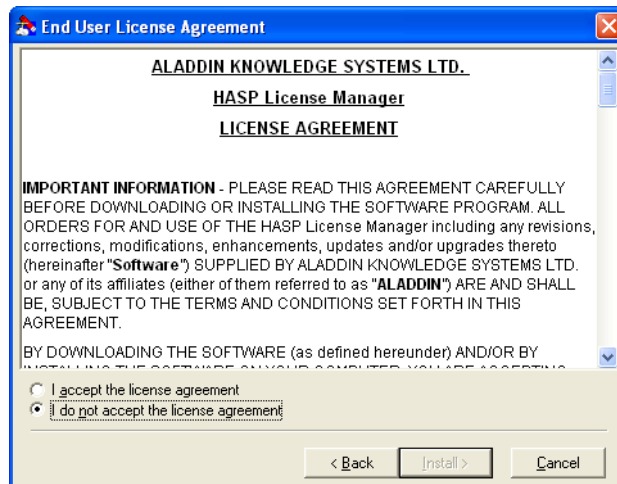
End User License Agreement

ALADDIN KNOWLEDGE SYSTEMS LTD.

HASP License Manager

LICENSE AGREEMENT

IMPORTANT INFORMATION - PLEASE READ THIS AGREEMENT CAREFULLY BEFORE DOWNLOADING OR INSTALLING THE SOFTWARE PROGRAM. ALL ORDERS FOR AND USE OF THE HASP License Manager including any revisions, corrections, modifications, enhancements, updates and/or upgrades thereto (hereinafter "Software") SUPPLIED BY ALADDIN KNOWLEDGE SYSTEMS LTD. or any of its affiliates (either of them referred to as "ALADDIN") ARE AND SHALL BE, SUBJECT TO THE TERMS AND CONDITIONS SET FORTH IN THIS AGREEMENT.

BY DOWNLOADING THE SOFTWARE (as defined hereunder) AND/OR BY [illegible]

I accept the license agreement
I do not accept the license agreement

< Back
Install >
Cancel